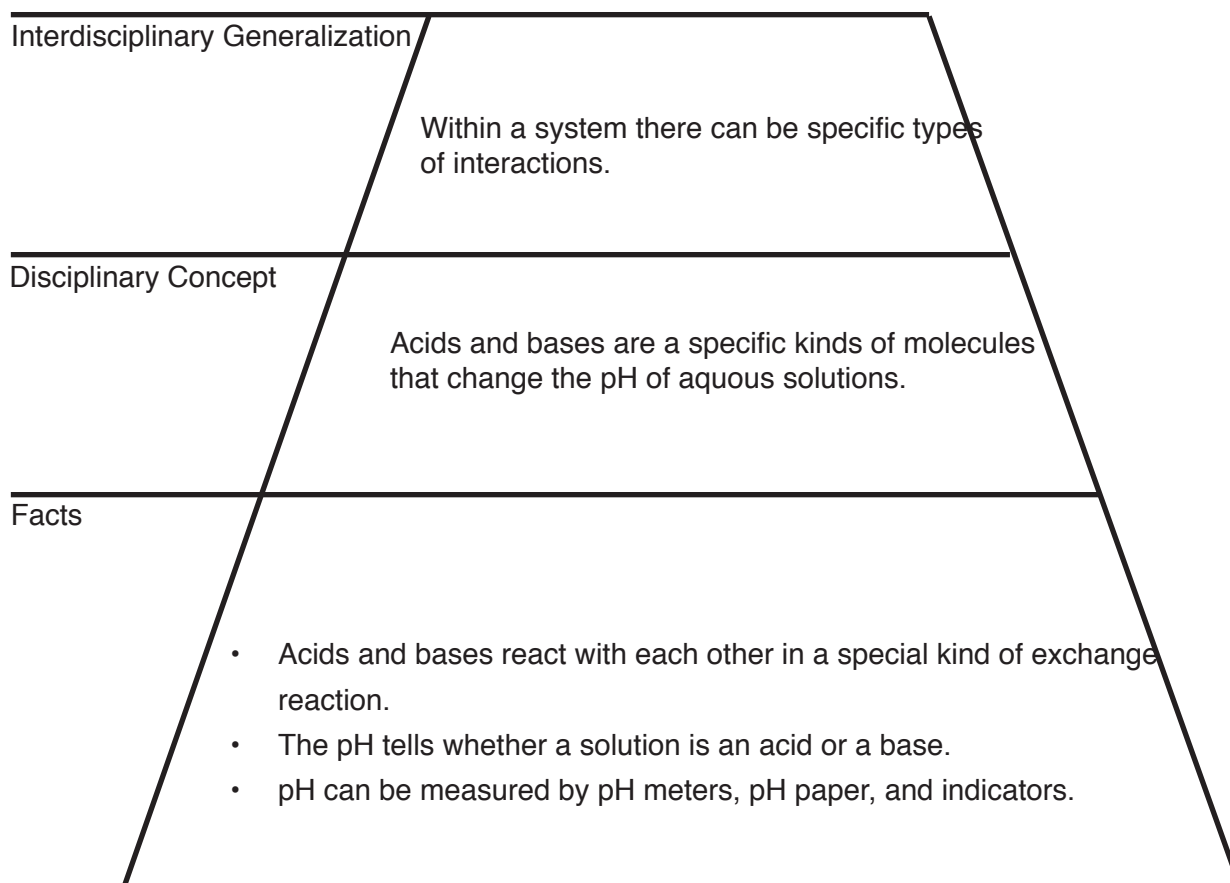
Interdisciplinary Generalization

Within a system there can be specific types of interactions.

Disciplinary Concept

Acids and bases are a specific kinds of molecules that change the pH of aquous solutions.

Facts

- Acids and bases react with each other in a special kind of exchange reaction.
- The pH tells whether a solution is an acid or a base.
- pH can be measured by pH meters, pH paper, and indicators.